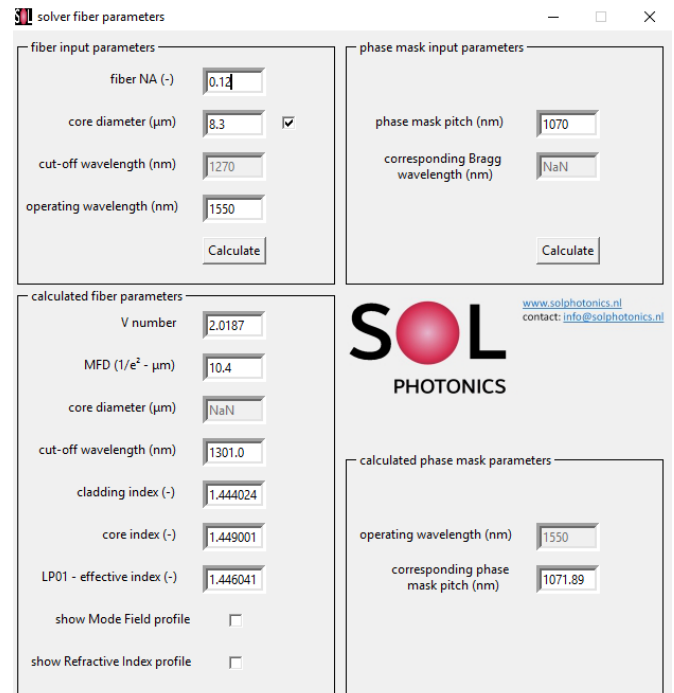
SOL solver fiber parameters

fiber input parameters

fiber NA (-) 0.12

core diameter (µm) 8.3 ☑

cut-off wavelength (nm) 1270

operating wavelength (nm) 1550

Calculate

phase mask input parameters

phase mask pitch (nm) 1070

corresponding Bragg wavelength (nm) NaN

Calculate

calculated fiber parameters

V number 2.0187

MFD ($1/e^2$ - µm) 10.4

core diameter (µm) NaN

cut-off wavelength (nm) 1301.0

cladding index (-) 1.444024

core index (-) 1.449001

LP01 - effective index (-) 1.446041

show Mode Field profile

show Refractive Index profile

www.solphotonics.nl
contact: info@solphotonics.nl

SOL
PHOTONICS

calculated phase mask parameters

operating wavelength (nm) 1550

corresponding phase mask pitch (nm) 1071.89